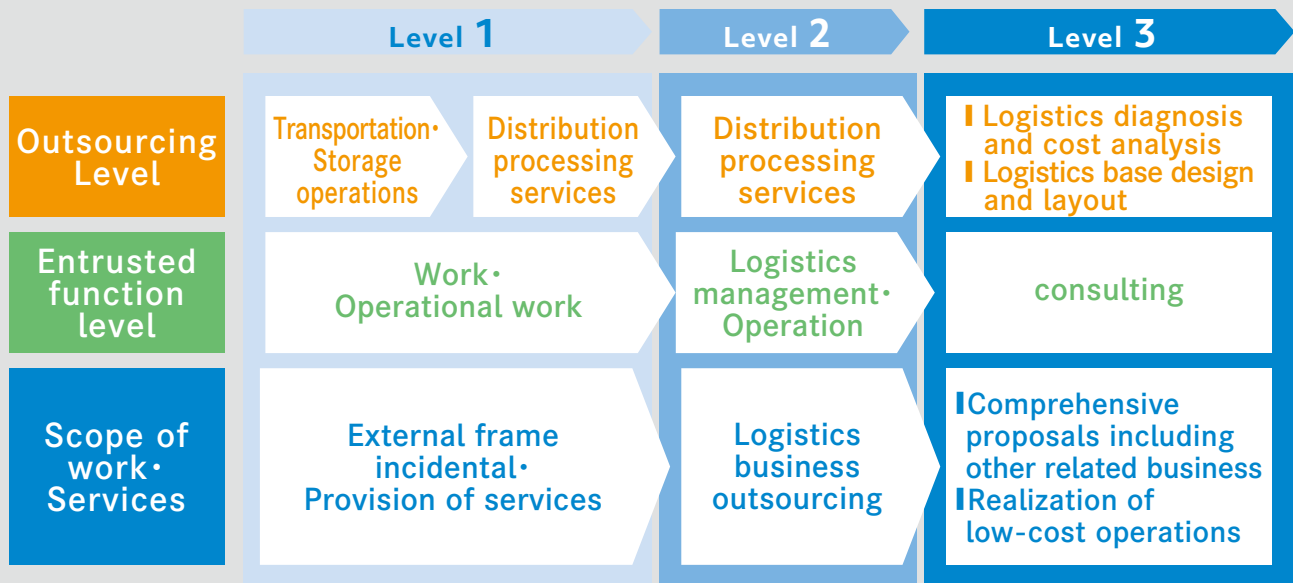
| | Level 1 | | Level 2 | Level 3 |
|---|---|---|---|---|
| Outsourcing Level | Transportation・Storage operations | Distribution processing services | Distribution processing services | ❙Logistics diagnosis and cost analysis ❙Logistics base design and layout |
| Entrusted function level | Work・Operational work | | Logistics management・Operation | consulting |
| Scope of work・Services | External frame incidental・Provision of services | | Logistics business outsourcing | ❙Comprehensive proposals including other related business ❙Realization of low-cost operations |